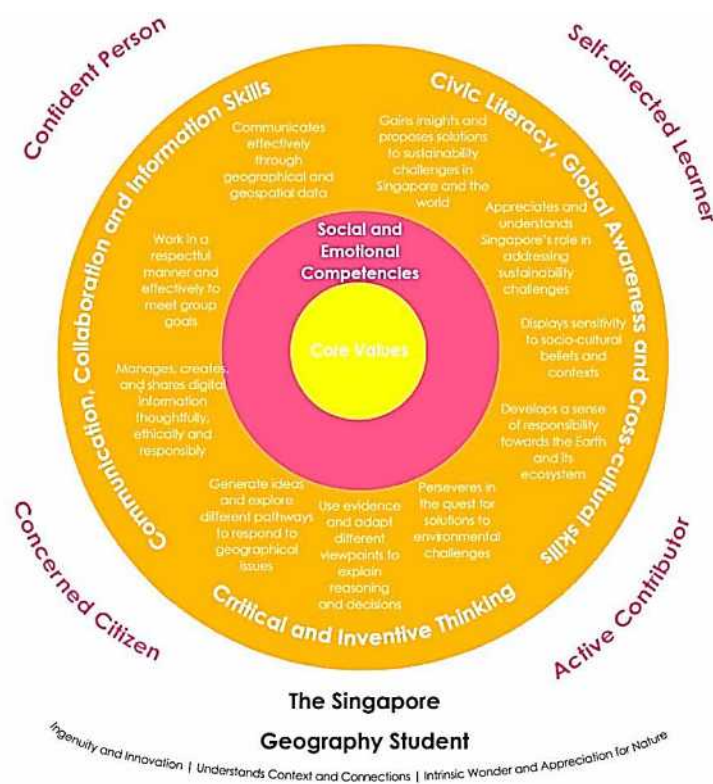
Confident Person

Self-directed Learner

Communication, Collaboration and Information Skills

Civic Literacy, Global Awareness and Cross-cultural Skills

Communicates effectively through geographical and geospatial data

Gains insights and proposes solutions to sustainability challenges in Singapore and the world

Work in a respectful manner and effectively to meet group goals

Appreciates and understands Singapore's role in addressing sustainability challenges

Social and Emotional Competencies

Core Values

Displays sensitivity to socio-cultural beliefs and contexts

Manages, creates, and shares digital information thoughtfully, ethically and responsibly

Develops a sense of responsibility towards the Earth and its ecosystem

Generate ideas and explore different pathways to respond to geographical issues

Use evidence and adapt different viewpoints to explain reasoning and decisions

Perseveres in the quest for solutions to environmental challenges

Critical and Inventive Thinking

Concerned Citizen

Active Contributor

The Singapore Geography Student

Ingenuity and Innovation | Understands Context and Connections | Intrinsic Wonder and Appreciation for Nature